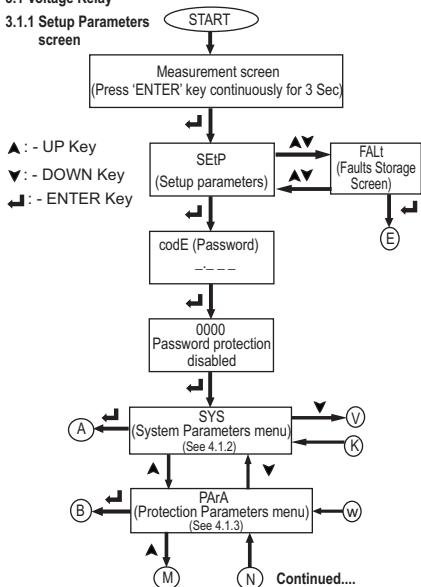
3.1 Voltage Relay

3.1.1 Setup Parameters screen

START

Measurement screen
(Press 'ENTER' key continuously for 3 Sec)

▲ : - UP Key

▼: - DOWN Key

↵ : - ENTER Key

SEtP
(Setup parameters)

▲▼

FALt
(Faults Storage Screen)

▲▼

E

codE (Password)
_._ _ _

0000
Password protection disabled

A

SYS
(System Parameters menu)
(See 4.1.2)

V

K

B

PArA
(Protection Parameters menu)
(See 4.1.3)

w

M

N

Continued....